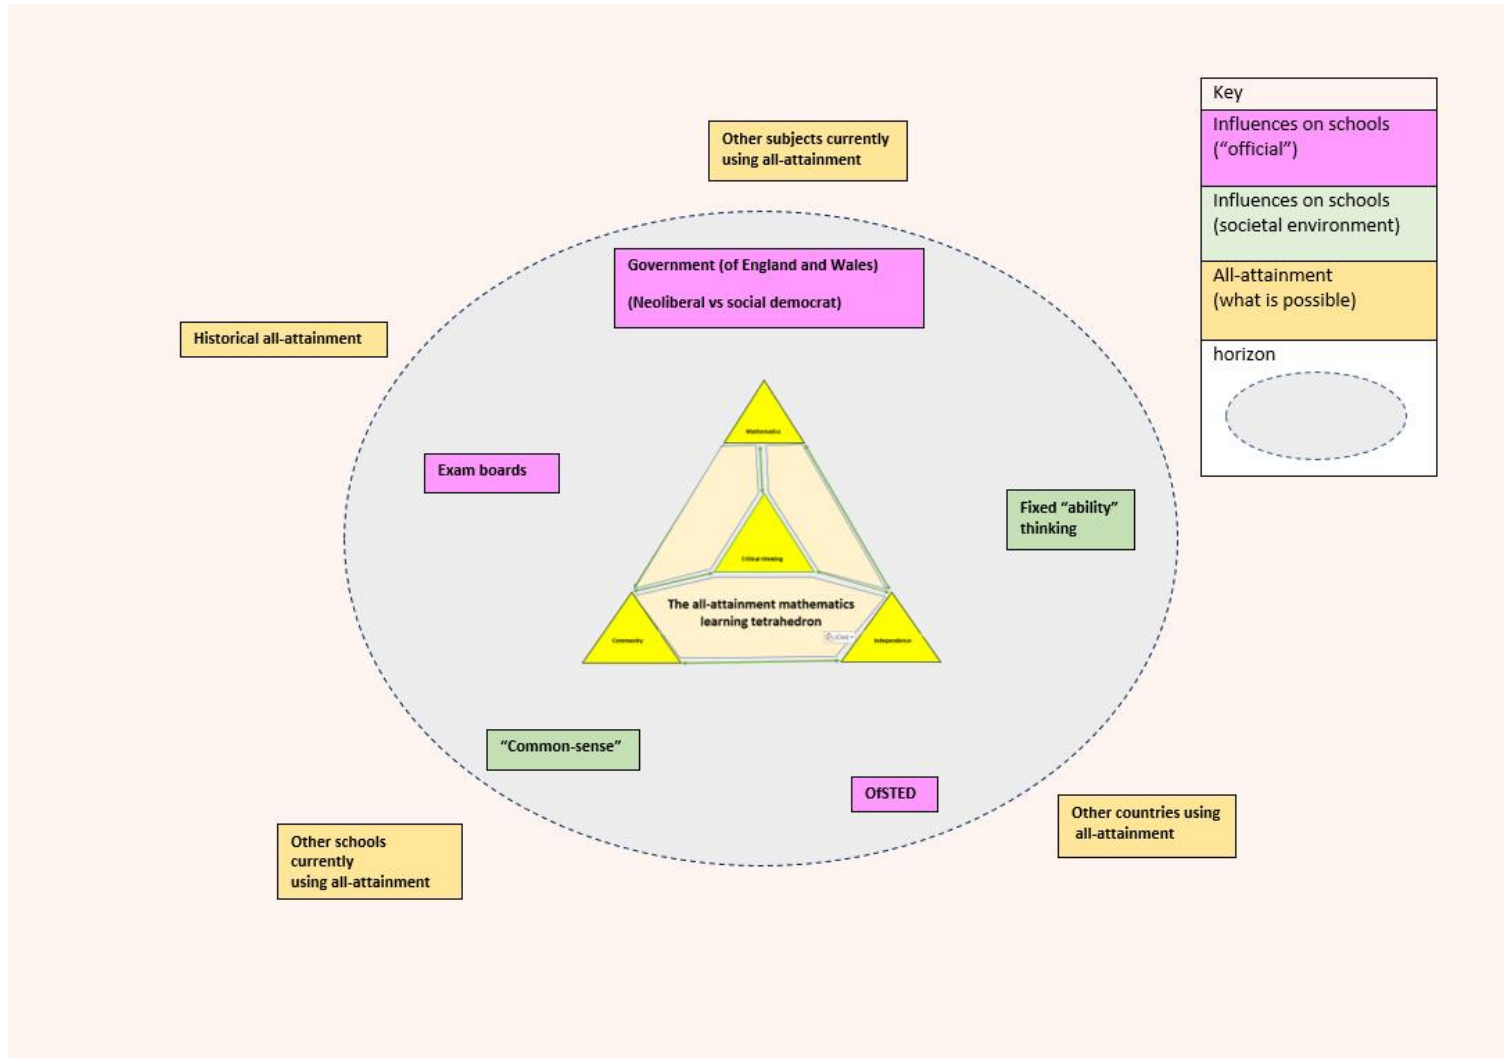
Key

Influences on schools ("official")

Influences on schools (societal environment)

All-attainment (what is possible)

horizon

Other subjects currently using all-attainment

Government (of England and Wales)

(Neoliberal vs social democrat)

Historical all-attainment

Mathematics

Exam boards

Critical thinking

Fixed "ability" thinking

The all-attainment mathematics learning tetrahedron

Community

Independence

"Common-sense"

OfSTED

Other countries using all-attainment

Other schools currently using all-attainment